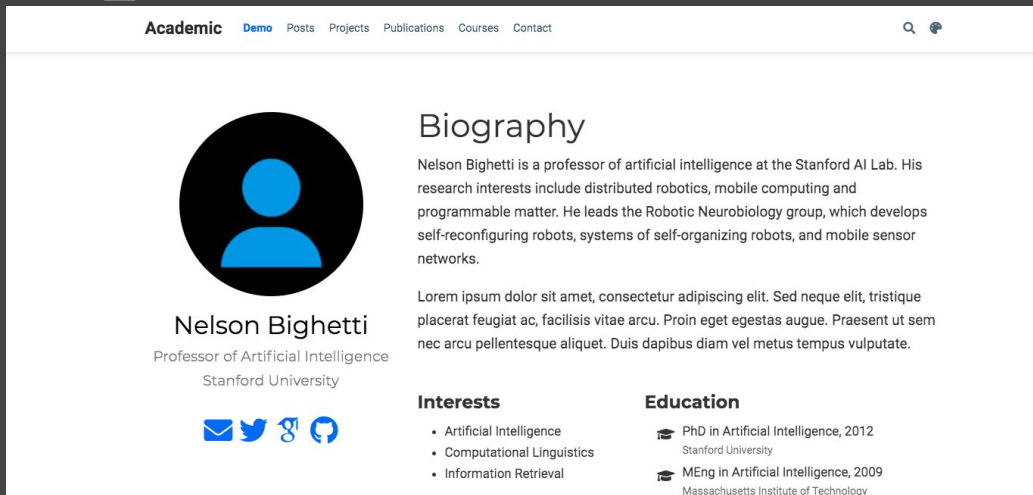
Academic Demo Posts Projects Publications Courses Contact

Biography

Nelson Bighetti is a professor of artificial intelligence at the Stanford AI Lab. His research interests include distributed robotics, mobile computing and programmable matter. He leads the Robotic Neurobiology group, which develops self-reconfiguring robots, systems of self-organizing robots, and mobile sensor networks.

Lorem ipsum dolor sit amet, consectetur adipiscing elit. Sed neque elit, tristique placerat feugiat ac, facilisis vitae arcu. Proin eget egestas augue. Praesent ut sem nec arcu pellentesque aliquet. Duis dapibus diam vel metus tempus vulputate.

Nelson Bighetti

Professor of Artificial Intelligence
Stanford University

Interests

- Artificial Intelligence
- Computational Linguistics
- Information Retrieval

Education

PhD in Artificial Intelligence, 2012
Stanford University

MEng in Artificial Intelligence, 2009
Massachusetts Institute of Technology